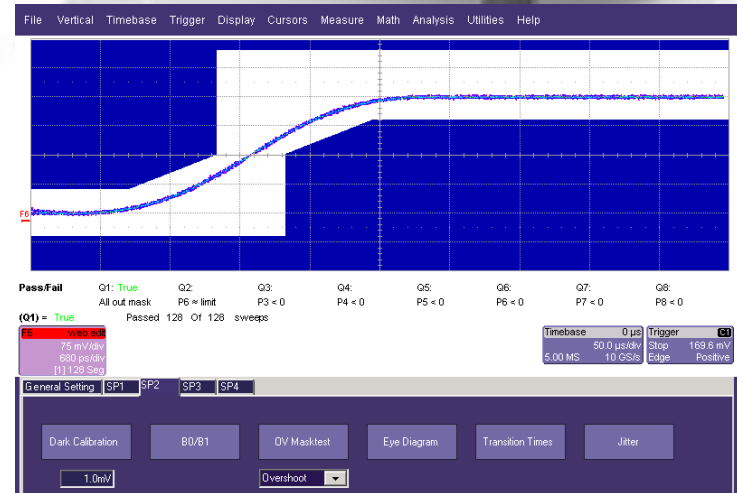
File Vertical Timebase Trigger Display Cursors Measure Math Analysis Utilities Help

F6

Pass/Fail Q1: True Q2: Q3: Q4: Q5: Q6: Q7: Q8:
All out mask P6 ≈ limit P3 < 0 P4 < 0 P5 < 0 P6 < 0 P7 < 0 P8 < 0

(Q1) = True Passed 128 Of 128 sweeps

F6 web edit
75 mV/div
680 ps/div
[1] 128 Seg

Timebase 0 μs
50.0 μs/div
5.00 MS 10 GS/s

Trigger C1
Stop 169.6 mV
Edge Positive

General Setting SP1 SP2 SP3 SP4

Dark Calibration B0/B1 OV Masktest Eye Diagram Transition Times Jitter

1.0mV Overshoot